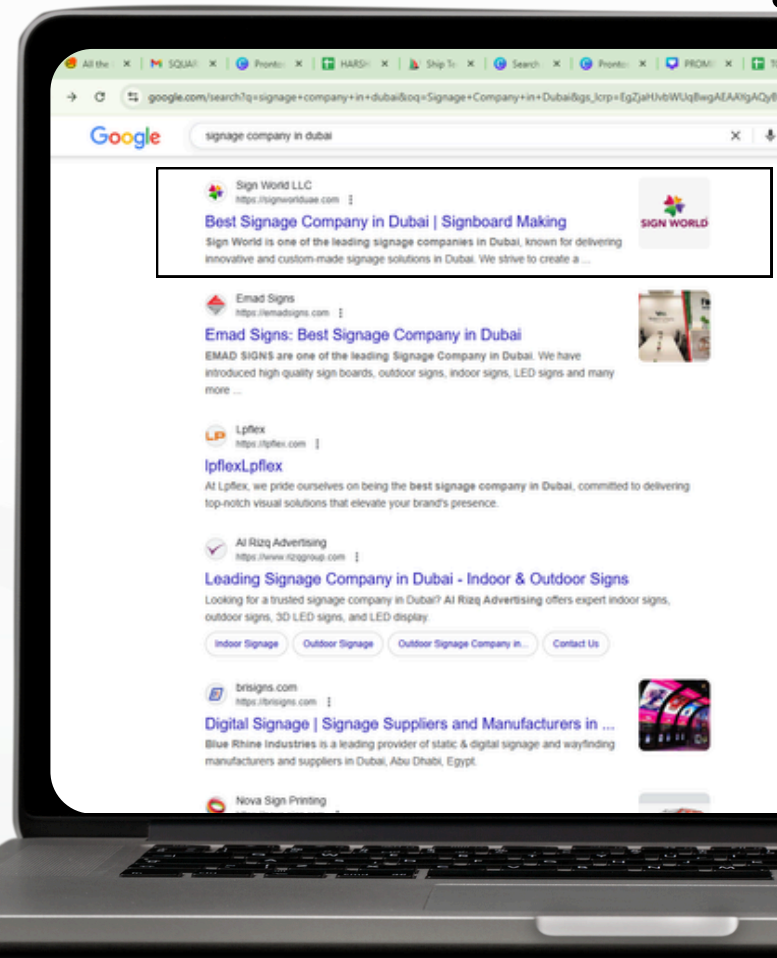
All the × | SQUAR × | Pronto × | HARSH × | Ship To × | Search × | Pronto × | PROM × | T

google.com/search?q=signage+company+in+dubai&oq=Signage+Company+in+Dubai&gs_lcrp=EgZjaHJvbWUqBwgAEAAYgAQyB

Google

signage company in dubai

Sign World LLC
https://signworlduae.com

Best Signage Company in Dubai | Signboard Making

Sign World is one of the leading signage companies in Dubai, known for delivering innovative and custom-made signage solutions in Dubai. We strive to create a ...

SIGN WORLD

Emad Signs
https://emadsigns.com

Emad Signs: Best Signage Company in Dubai

EMAD SIGNS are one of the leading Signage Company in Dubai. We have introduced high quality sign boards, outdoor signs, indoor signs, LED signs and many more ...

LP

Lpflex
https://lpflex.com

lpflexLpflex

At Lpflex, we pride ourselves on being the best signage company in Dubai, committed to delivering top-notch visual solutions that elevate your brand's presence.

Al Rizq Advertising
https://www.rizqgroup.com

Leading Signage Company in Dubai - Indoor & Outdoor Signs

Looking for a trusted signage company in Dubai? Al Rizq Advertising offers expert indoor signs, outdoor signs, 3D LED signs, and LED display.

Indoor Signage | Outdoor Signage | Outdoor Signage Company in... | Contact Us

brisigns.com
https://brisigns.com

Digital Signage | Signage Suppliers and Manufacturers in ...

Blue Rhine Industries is a leading provider of static & digital signage and wayfinding manufacturers and suppliers in Dubai, Abu Dhabi, Egypt.

Nova Sign Printing